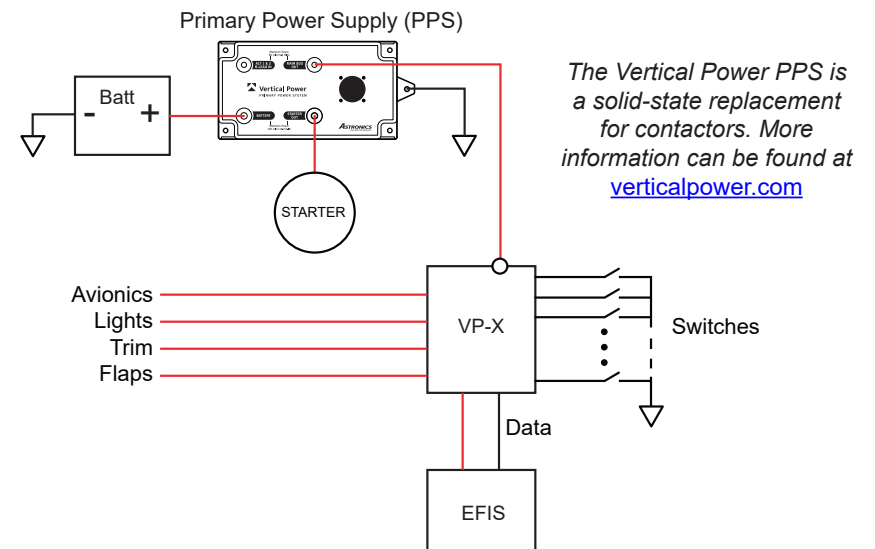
Primary Power Supply (PPS)

Vertical Power
PRIMARY POWER SYSTEM

BATTERY

ASTRONICS

Batt
-
+

STARTER

The Vertical Power PPS is a solid-state replacement for contactors. More information can be found at verticalpower.com

Avionics
Lights
Trim
Flaps

VP-X

Switches

Data

EFIS